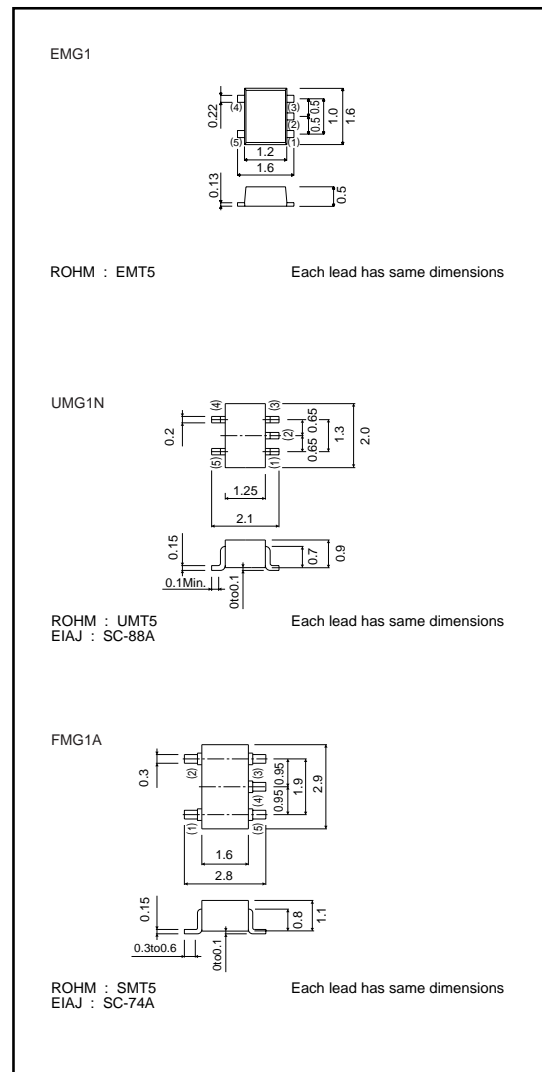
EMG1

0.22
(4)
(3)
(2)
(5)
(1)
0.5
0.5
1.0
1.6
1.2
1.6
0.13
0.5

ROHM : EMT5
Each lead has same dimensions

UMG1N

(4)
(3)
(2)
(5)
(1)
0.2
0.65
0.65
1.3
2.0
1.25
2.1
0.15
0.7
0.9
0.1Min.
0to0.1

ROHM : UMT5
EIAJ : SC-88A
Each lead has same dimensions

FMG1A

0.3
(2)
(3)
(4)
(1)
(5)
0.95
0.95
1.9
2.9
1.6
2.8
0.15
0.8
1.1
0.3to0.6
0to0.1

ROHM : SMT5
EIAJ : SC-74A
Each lead has same dimensions